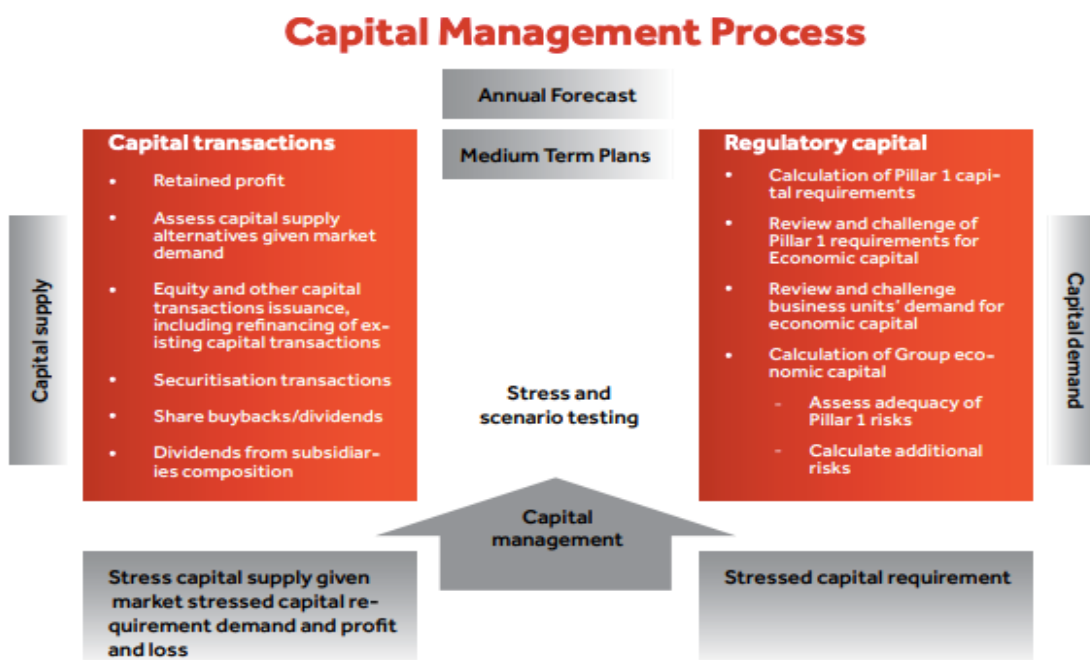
Capital Management Process

Annual Forecast

Medium Term Plans

Capital supply

Capital transactions
- Retained profit
- Assess capital supply alternatives given market demand
- Equity and other capital transactions issuance, including refinancing of existing capital transactions
- Securitisation transactions
- Share buybacks/dividends
- Dividends from subsidiaries composition

Stress and scenario testing

Regulatory capital
- Calculation of Pillar 1 capital requirements
- Review and challenge of Pillar 1 requirements for Economic capital
- Review and challenge business units' demand for economic capital
- Calculation of Group economic capital
  - Assess adequacy of Pillar 1 risks
  - Calculate additional risks

Capital demand

Capital management

Stress capital supply given market stressed capital requirement demand and profit and loss

Stressed capital requirement